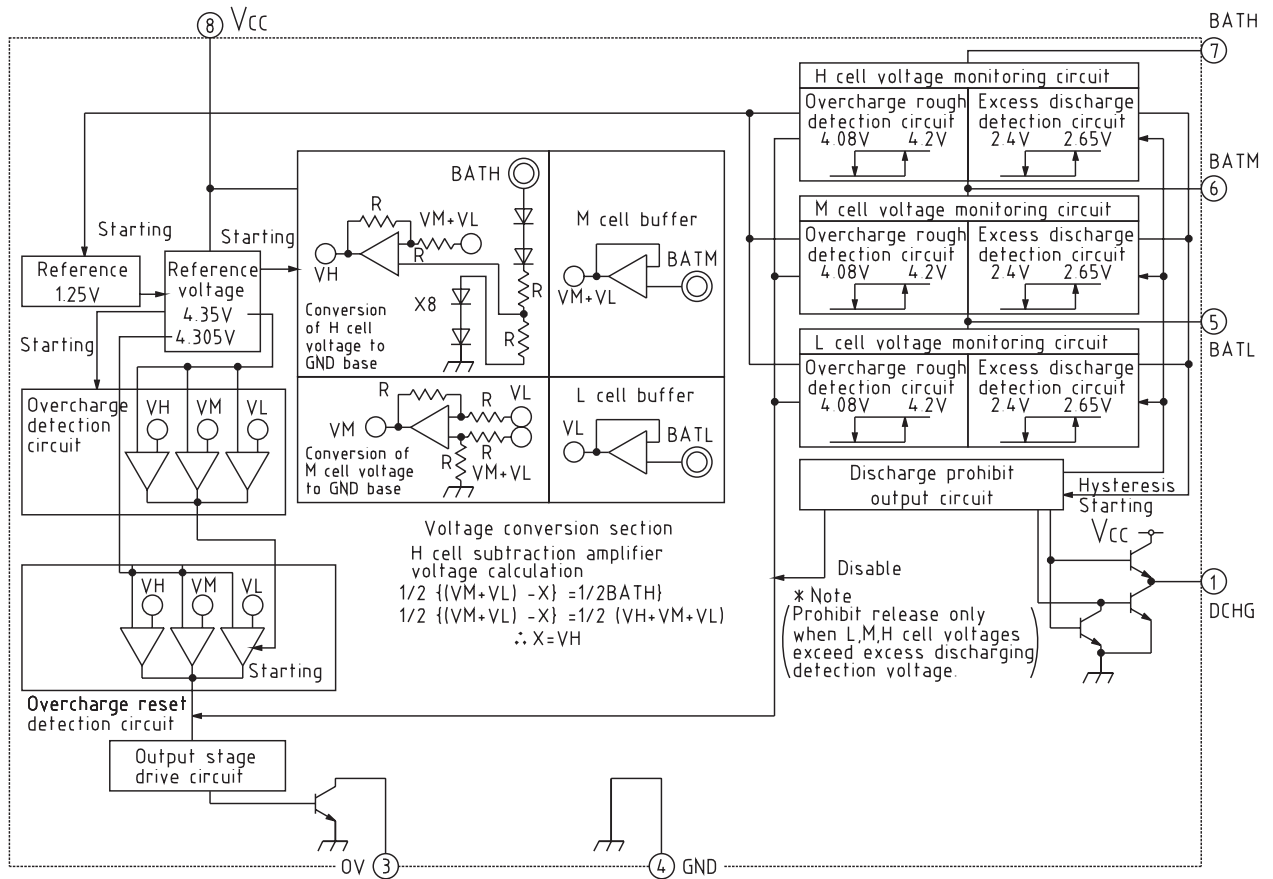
8 Vcc

BATH
7

H cell voltage monitoring circuit
Overcharge rough detection circuit 4.08V 4.2V
Excess discharge detection circuit 2.4V 2.65V

BATM
6

M cell voltage monitoring circuit
Overcharge rough detection circuit 4.08V 4.2V
Excess discharge detection circuit 2.4V 2.65V

5
BATL

L cell voltage monitoring circuit
Overcharge rough detection circuit 4.08V 4.2V
Excess discharge detection circuit 2.4V 2.65V

Starting
Starting
Reference 1.25V
Reference voltage 4.35V 4.305V
Starting

Overcharge detection circuit
VH VM VL

BATH
R
VM+VL
VH
R
R
X8
R
Conversion of H cell voltage to GND base

M cell buffer
BATM
VM+VL

R
VM
R
VL
R
VM+VL
Conversion of M cell voltage to GND base

L cell buffer
VL
BATL

Voltage conversion section
H cell subtraction amplifier voltage calculation
$1/2\ \{(VM+VL)\ -X\}\ =1/2BATH\}$
$1/2\ \{(VM+VL)\ -X\}\ =1/2\ (VH+VM+VL)$
$\therefore X=VH$

Discharge prohibit output circuit
Hysteresis
Starting
Vcc

Disable

1
DCHG

* Note
(Prohibit release only when L,M,H cell voltages exceed excess discharging detection voltage.)

VH VM VL
Starting
Overcharge reset detection circuit

Output stage drive circuit

OV 3
4 GND